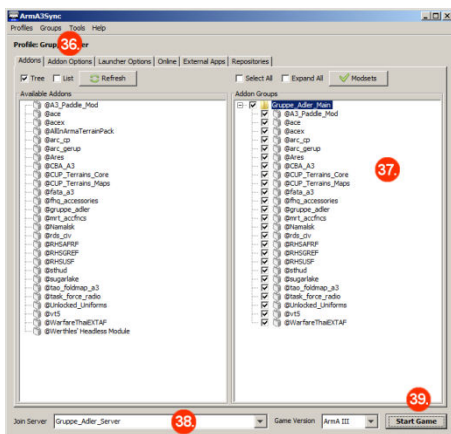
ArmA3Sync

Profiles Groups Tools Help

Profile: Grup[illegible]er 36.

Addons | Addon Options | Launcher Options | Online | External Apps | Repositories

Tree List Refresh

Select All Expand All Modsets

Available Addons
@A3_Paddle_Mod
@ace
@acex
@AllInArmaTerrainPack
@arc_cp
@arc_gerup
@Ares
@CBA_A3
@CUP_Terrains_Core
@CUP_Terrains_Maps
@fata_a3
@fhq_accessories
@gruppe_adler
@mrt_accfncs
@Namalsk
@rds_civ
@RHSAFRF
@RHSGREF
@RHSUSF
@sthud
@sugarlake
@tao_foldmap_a3
@task_force_radio
@Unlocked_Uniforms
@vt5
@WarfareThaiEXTAF
@Werthles' Headless Module

Addon Groups
Gruppe_Adler_Main
@A3_Paddle_Mod
@ace
@acex
@arc_cp
@arc_gerup
@Ares
@CBA_A3
@CUP_Terrains_Core
@CUP_Terrains_Maps
@fata_a3
@fhq_accessories
@gruppe_adler
@mrt_accfncs
@Namalsk
@rds_civ
@RHSAFRF
@RHSGREF
@RHSUSF
@sthud
@sugarlake
@tao_foldmap_a3
@task_force_radio
@Unlocked_Uniforms
@vt5
@WarfareThaiEXTAF

37.

Join Server Gruppe_Adler_Server 38.

Game Version ArmA III

39.

Start Game